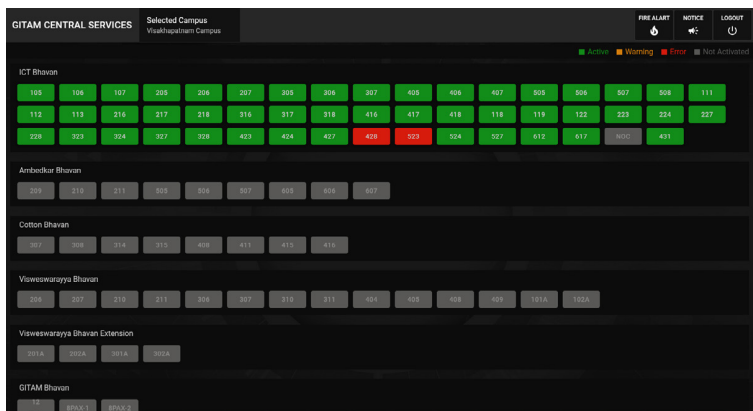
GITAM CENTRAL SERVICES

Selected Campus
Visakhapatnam Campus

FIRE ALART

NOTICE

LOGOUT

Active Warning Error Not Activated

ICT Bhavan

105 106 107 205 206 207 305 306 307 405 406 407 505 506 507 508 111

112 113 216 217 218 316 317 318 416 417 418 118 119 122 223 224 227

228 323 324 327 328 423 424 427 428 523 524 527 612 617 NOC 431

Ambedkar Bhavan

209 210 211 505 506 507 605 606 607

Cotton Bhavan

307 308 314 315 408 411 415 416

Visweswarayya Bhavan

206 207 210 211 306 307 310 311 404 405 408 409 101A 102A

Visweswarayya Bhavan Extension

201A 202A 301A 302A

GITAM Bhavan

12 BPAX-1 BPAX-2